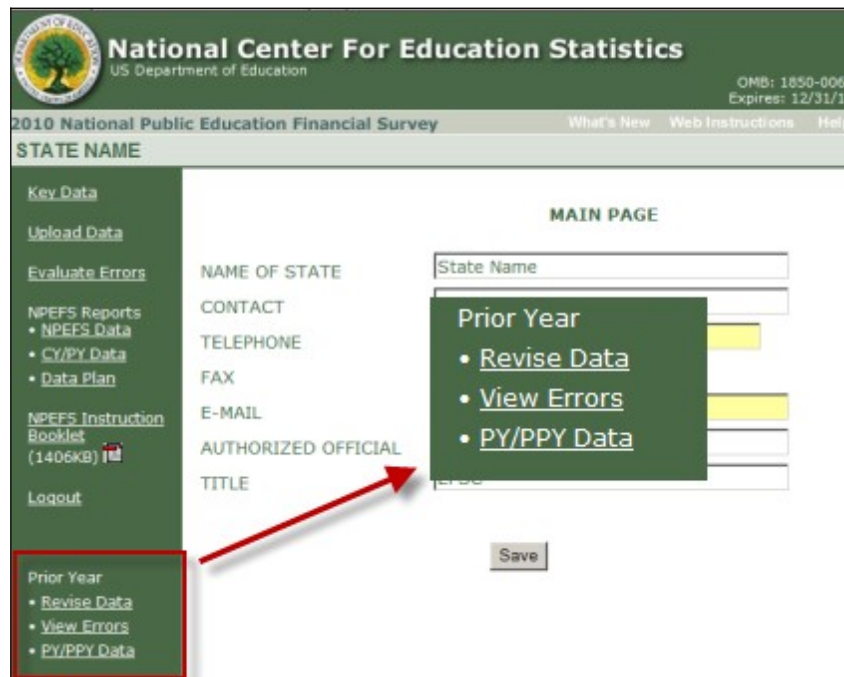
National Center For Education Statistics
US Department of Education

OMB: 1850-006
Expires: 12/31/1

2010 National Public Education Financial Survey

What's New Web Instructions Hel

STATE NAME

Key Data

Upload Data

Evaluate Errors

NPEFS Reports
• NPEFS Data
• CY/PY Data
• Data Plan

NPEFS Instruction Booklet (1406KB)

Logout

Prior Year
• Revise Data
• View Errors
• PY/PPY Data

MAIN PAGE

NAME OF STATE State Name
CONTACT
TELEPHONE
FAX
E-MAIL
AUTHORIZED OFFICIAL
TITLE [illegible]

Prior Year
• Revise Data
• View Errors
• PY/PPY Data

Save